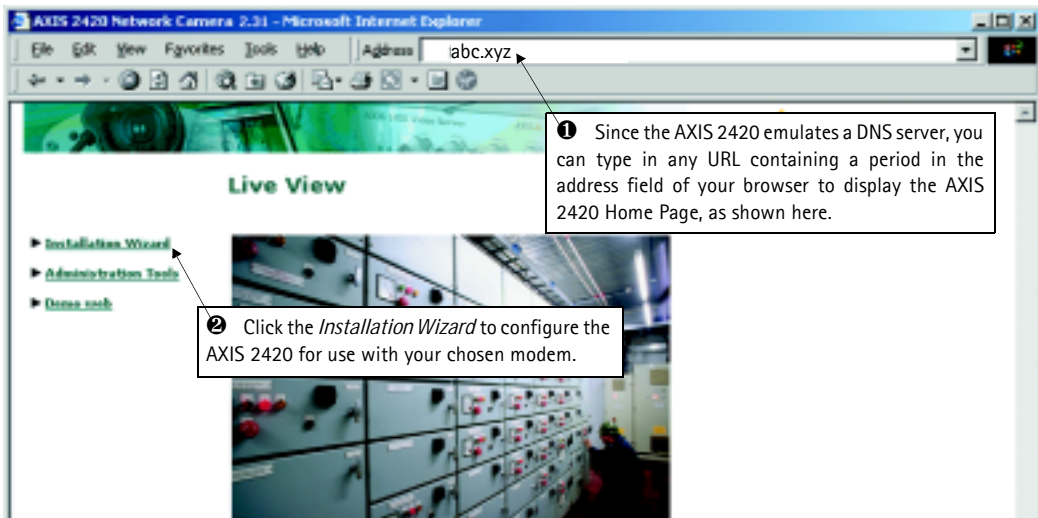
AXIS 2420 Network Camera 2.31 - Microsoft Internet Explorer

File Edit View Favorites Tools Help Address abc.xyz

Live View

► Installation Wizard

► Administration Tools

► Demo web

❶ Since the AXIS 2420 emulates a DNS server, you can type in any URL containing a period in the address field of your browser to display the AXIS 2420 Home Page, as shown here.

❷ Click the *Installation Wizard* to configure the AXIS 2420 for use with your chosen modem.